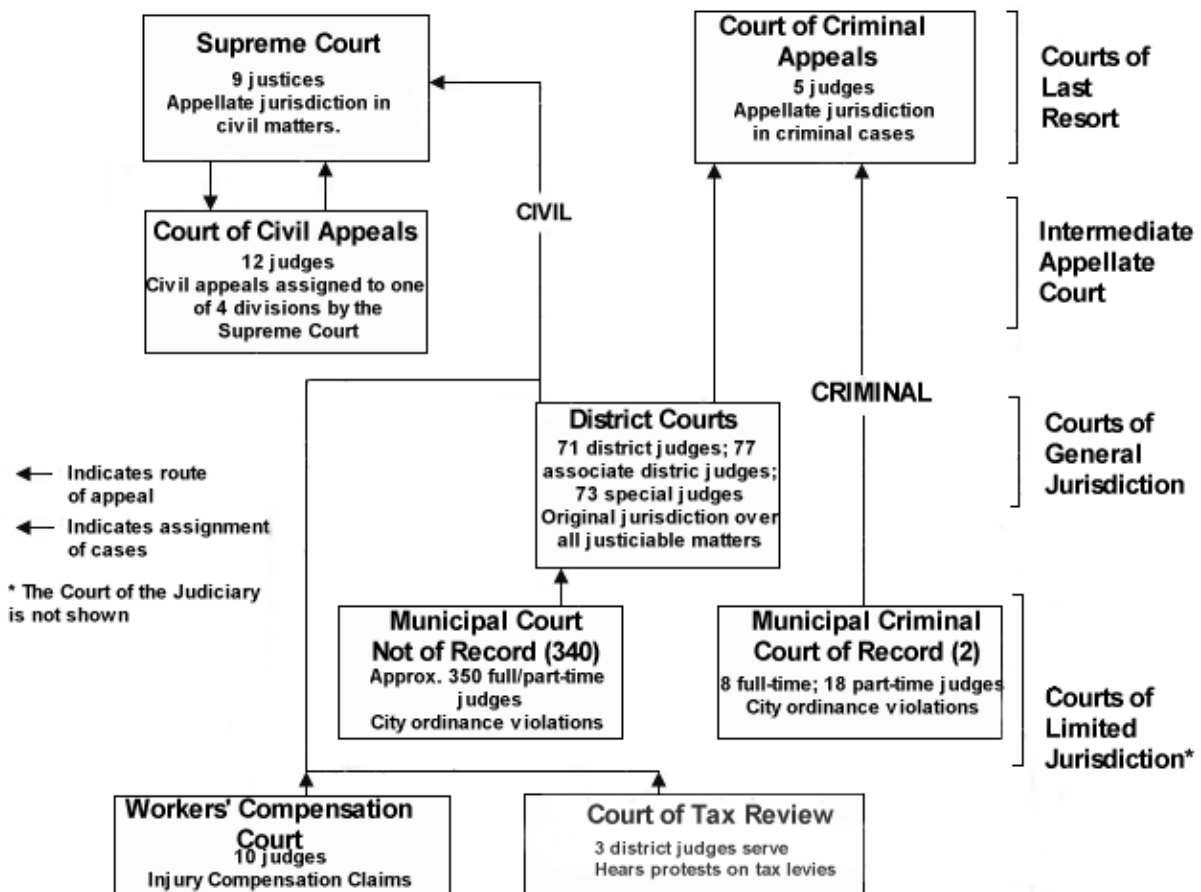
Supreme Court
9 justices
Appellate jurisdiction in civil matters.

Court of Criminal Appeals
5 judges
Appellate jurisdiction in criminal cases

Courts of Last Resort

Court of Civil Appeals
12 judges
Civil appeals assigned to one of 4 divisions by the Supreme Court

CIVIL

Intermediate Appellate Court

CRIMINAL

District Courts
71 district judges; 77 associate distric judges; 73 special judges
Original jurisdiction over all justiciable matters

Courts of General Jurisdiction

Indicates route of appeal

Indicates assignment of cases

* The Court of the Judiciary is not shown

Municipal Court Not of Record (340)
Approx. 350 full/part-time judges
City ordinance violations

Municipal Criminal Court of Record (2)
8 full-time; 18 part-time judges
City ordinance violations

Courts of Limited Jurisdiction*

Workers' Compensation Court
10 judges
Injury Compensation Claims

Court of Tax Review
3 district judges serve
Hears protests on tax levies